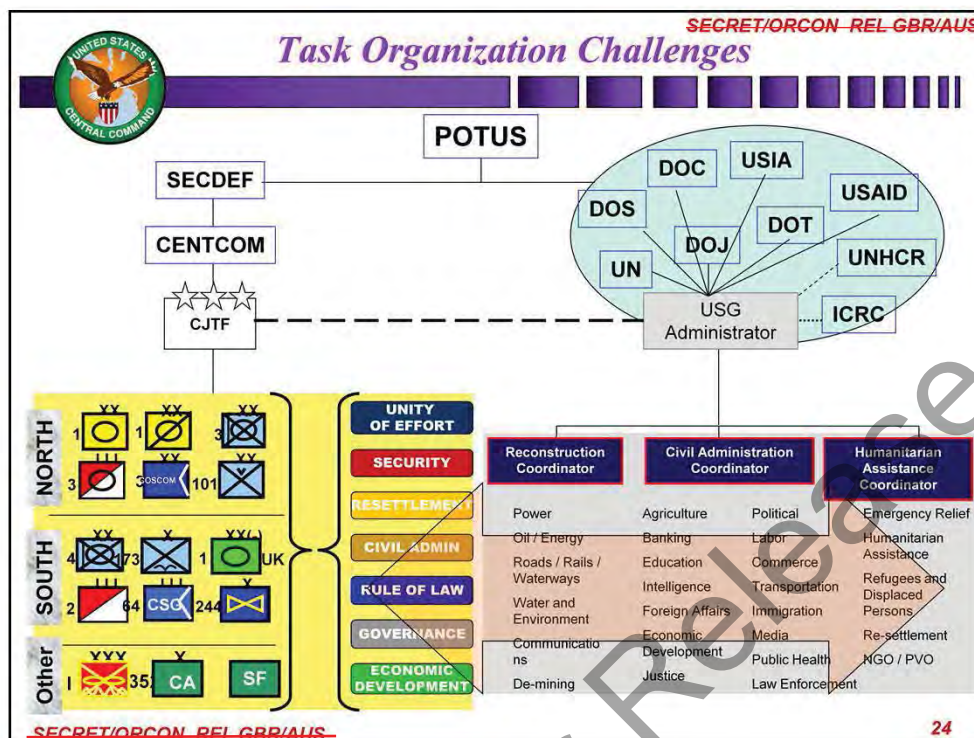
SECRET/ORCON REL GBR/AUS

Task Organization Challenges

UNITED STATES CENTRAL COMMAND

POTUS

SECDEF

CENTCOM

CJTF

DOC
USIA
DOS
USAID
DOT
DOJ
UN
UNHCR
USG Administrator
ICRC

NORTH
XX 1
XX 1
XX 3
3
3 COSCOM
101

SOUTH
XX 4
X 173
XX(-) 1 UK
III 2
64
III CSG
244

Other
XXX I
X 35
CA
SF

UNITY OF EFFORT
SECURITY
RESETTLEMENT
CIVIL ADMIN
RULE OF LAW
GOVERNANCE
ECONOMIC DEVELOPMENT

Reconstruction Coordinator
Power
Oil / Energy
Roads / Rails / Waterways
Water and Environment
Communications
De-mining

Civil Administration Coordinator
Agriculture
Banking
Education
Intelligence
Foreign Affairs
Economic Development
Justice
Political
Labor
Commerce
Transportation
Immigration
Media
Public Health
Law Enforcement

Humanitarian Assistance Coordinator
Emergency Relief
Humanitarian Assistance
Refugees and Displaced Persons
Re-settlement
NGO / PVO

Release

SECRET/ORCON REL GBR/AUS

24